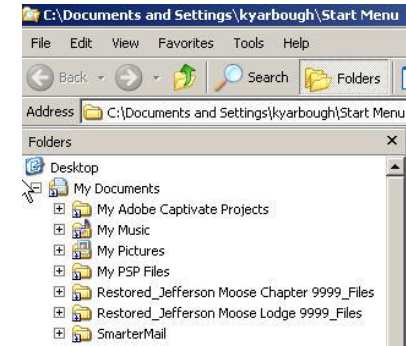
C:\Documents and Settings\kyarbough\Start Menu

File Edit View Favorites Tools Help

Back Search Folders

Address C:\Documents and Settings\kyarbough\Start Menu

Folders ×

Desktop
My Documents
My Adobe Captivate Projects
My Music
My Pictures
My PSP Files
Restored_Jefferson Moose Chapter 9999_Files
Restored_Jefferson Moose Lodge 9999_Files
SmarterMail